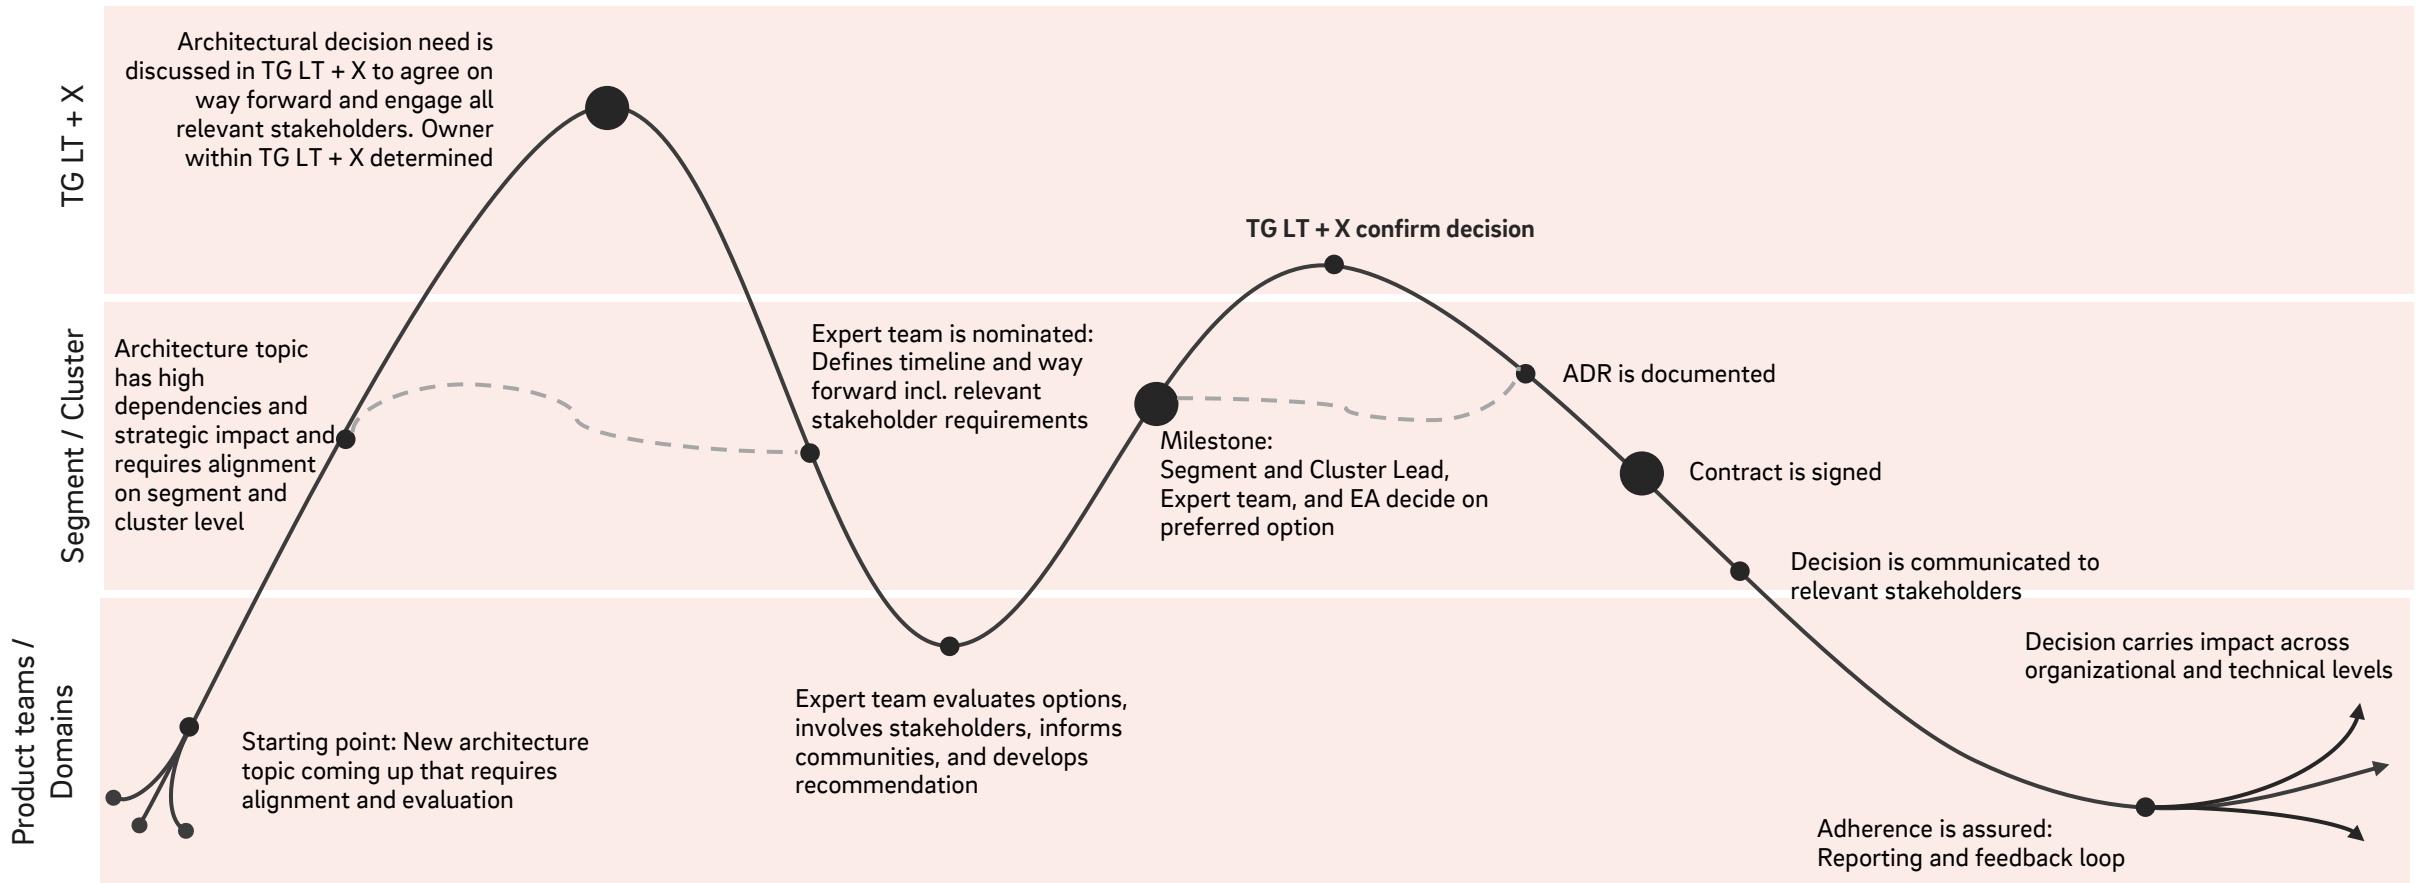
TG LT + X

Architectural decision need is discussed in TG LT + X to agree on way forward and engage all relevant stakeholders. Owner within TG LT + X determined

TG LT + X confirm decision

Segment / Cluster

Architecture topic has high dependencies and strategic impact and requires alignment on segment and cluster level

Expert team is nominated: Defines timeline and way forward incl. relevant stakeholder requirements

ADR is documented

Milestone: Segment and Cluster Lead, Expert team, and EA decide on preferred option

Contract is signed

Decision is communicated to relevant stakeholders

Product teams / Domains

Decision carries impact across organizational and technical levels

Expert team evaluates options, involves stakeholders, informs communities, and develops recommendation

Starting point: New architecture topic coming up that requires alignment and evaluation

Adherence is assured: Reporting and feedback loop